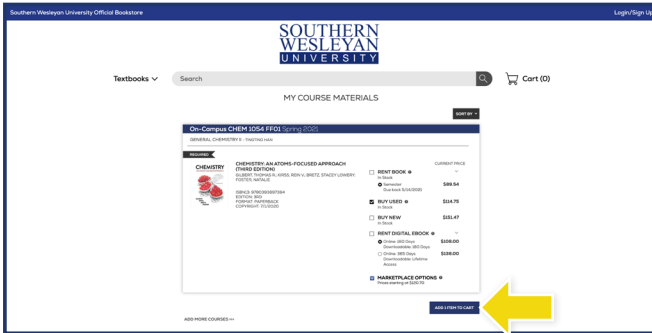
Southern Wesleyan University Official Bookstore

Login/Sign Up

SOUTHERN WESLEYAN UNIVERSITY

Textbooks

Search

Cart (0)

MY COURSE MATERIALS

SORT BY

On-Campus CHEM 1054 FF01 Spring 2021

(GENERAL CHEMISTRY II - TINGTING MA)

REQUIRED

CHEMISTRY

CHEMISTRY: AN ATOMS-FOCUSED APPROACH (THIRD EDITION)

GILBERT, THOMAS R., KIRSS, REIN V., BRETZ, STACEY LOWERY, FOSTER, NATALIE

ISBN13: 9780393697584
EDITION: 3RD
FORMAT: PAPERBACK
COPYRIGHT: 7/1/2020

CURRENT PRICE

RENT BOOK
In Stock

Semester
Due back 5/14/2021

$89.54

BUY USED
In Stock

$114.75

BUY NEW
In Stock

$151.47

RENT DIGITAL EBOOK

Online: 180 Days
Downloadable: 180 Days

$108.00

Online: 365 Days
Downloadable: Lifetime Access

$138.00

MARKETPLACE OPTIONS
Prices starting at $120.70

ADD 1 ITEM TO CART

ADD MORE COURSES